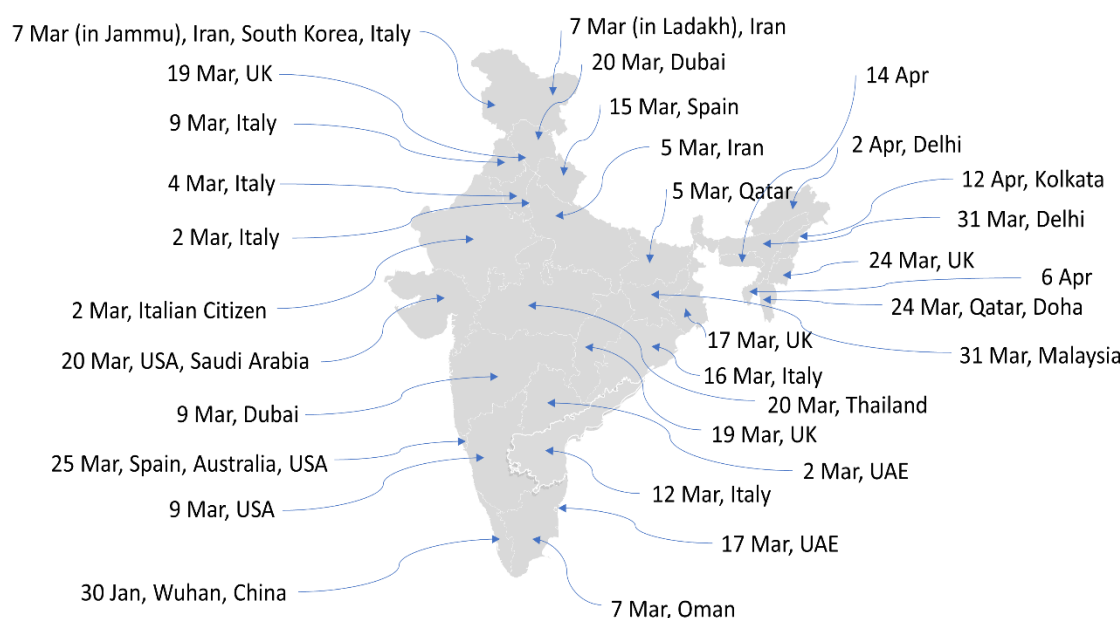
7 Mar (in Jammu), Iran, South Korea, Italy
19 Mar, UK
9 Mar, Italy
4 Mar, Italy
2 Mar, Italy
2 Mar, Italian Citizen
20 Mar, USA, Saudi Arabia
9 Mar, Dubai
25 Mar, Spain, Australia, USA
9 Mar, USA
30 Jan, Wuhan, China
7 Mar (in Ladakh), Iran
20 Mar, Dubai
15 Mar, Spain
5 Mar, Iran
5 Mar, Qatar
14 Apr
2 Apr, Delhi
12 Apr, Kolkata
31 Mar, Delhi
24 Mar, UK
6 Apr
24 Mar, Qatar, Doha
31 Mar, Malaysia
17 Mar, UK
16 Mar, Italy
20 Mar, Thailand
19 Mar, UK
2 Mar, UAE
12 Mar, Italy
17 Mar, UAE
7 Mar, Oman